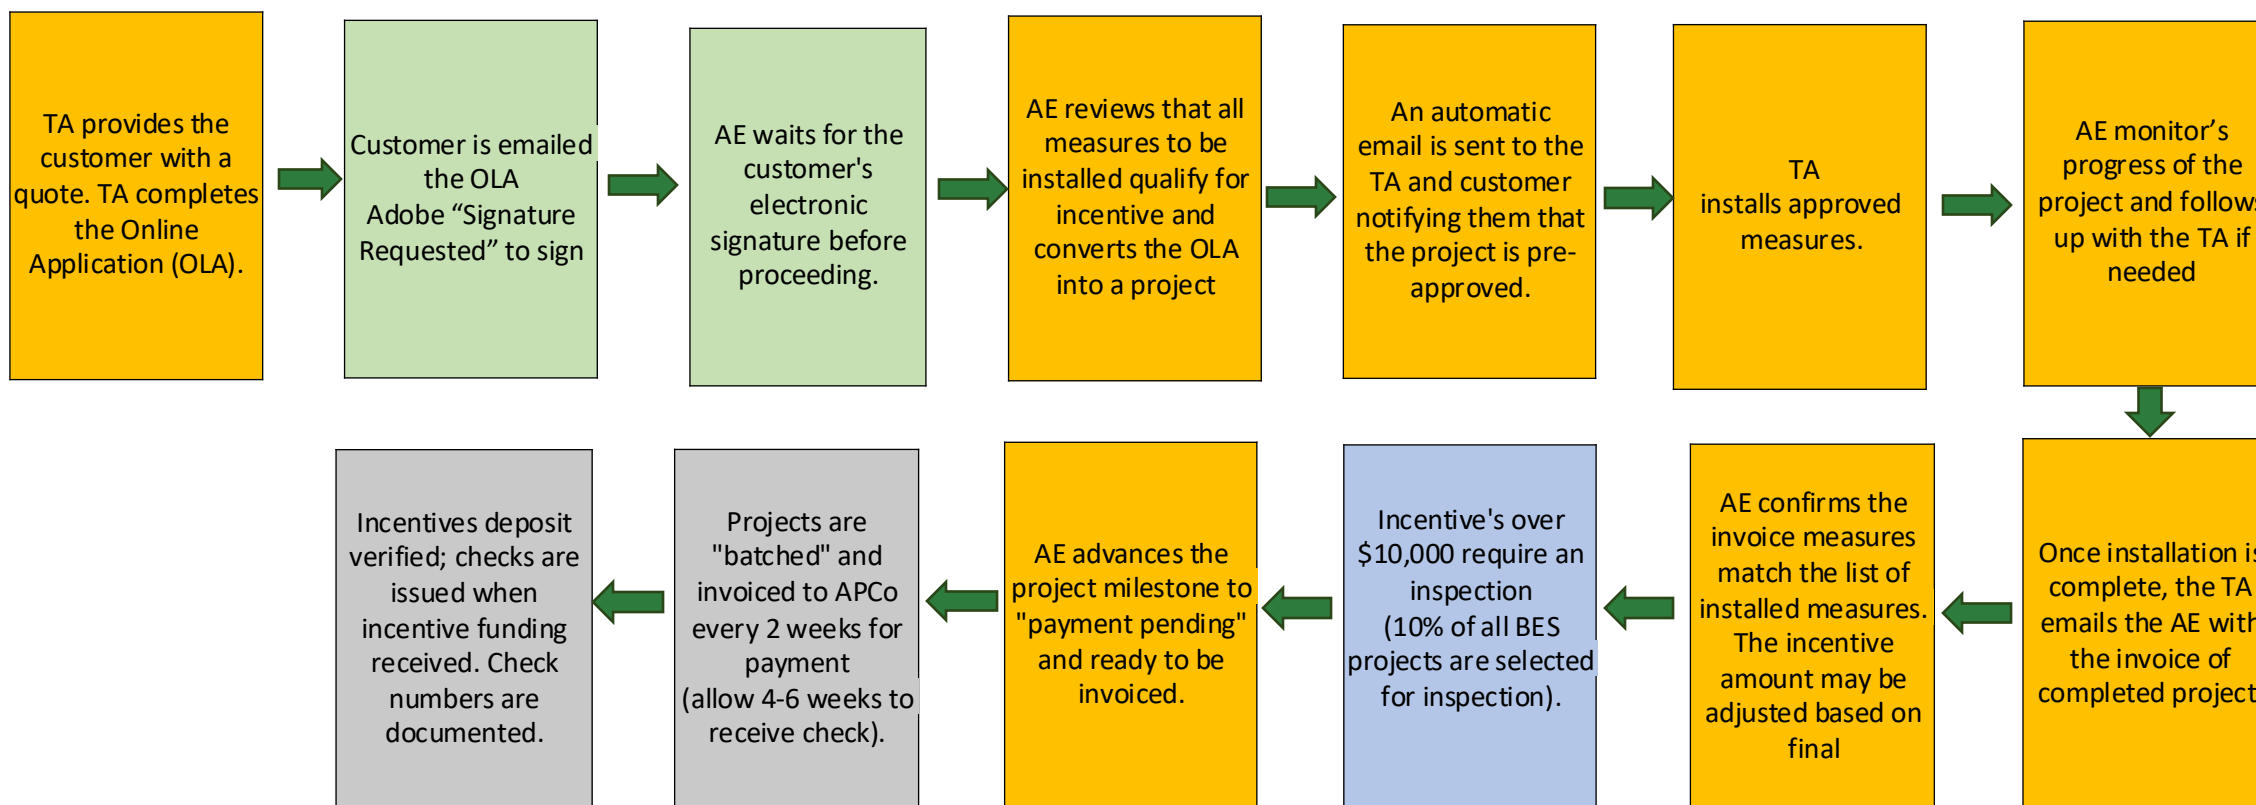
TA provides the customer with a quote. TA completes the Online Application (OLA).

Customer is emailed the OLA Adobe “Signature Requested” to sign

AE waits for the customer's electronic signature before proceeding.

AE reviews that all measures to be installed qualify for incentive and converts the OLA into a project

An automatic email is sent to the TA and customer notifying them that the project is pre-approved.

TA installs approved measures.

AE monitor’s progress of the project and follow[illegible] up with the TA if needed

Once installation i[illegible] complete, the TA emails the AE wit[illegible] the invoice of completed project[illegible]

AE confirms the invoice measures match the list of installed measures. The incentive amount may be adjusted based on final

Incentive's over \$10,000 require an inspection (10% of all BES projects are selected for inspection).

AE advances the project milestone to "payment pending" and ready to be invoiced.

Projects are "batched" and invoiced to APCo every 2 weeks for payment (allow 4-6 weeks to receive check).

Incentives deposit verified; checks are issued when incentive funding received. Check numbers are documented.